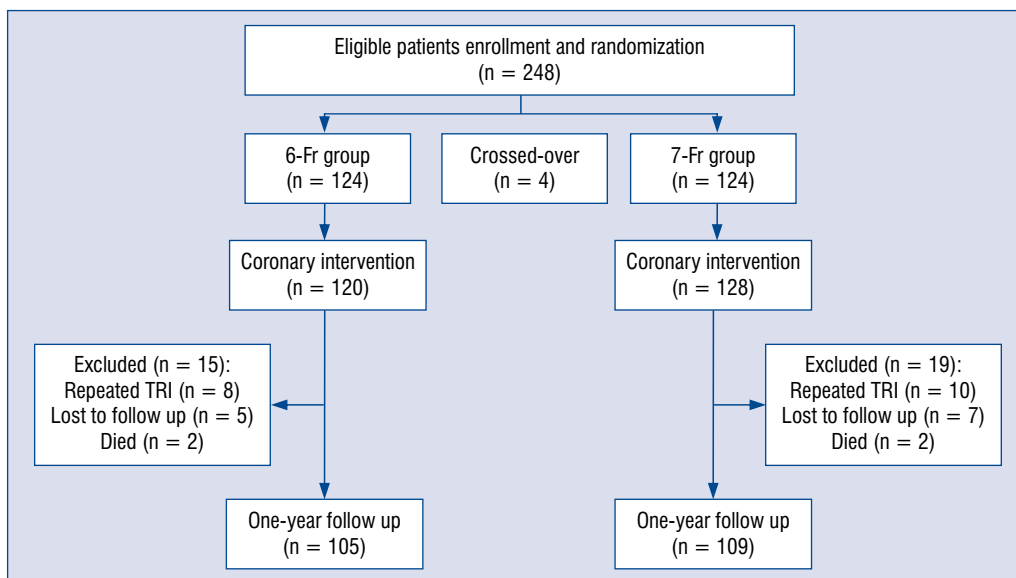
Eligible patients enrollment and randomization
(n = 248)

6-Fr group
(n = 124)

Crossed-over
(n = 4)

7-Fr group
(n = 124)

Coronary intervention
(n = 120)

Coronary intervention
(n = 128)

Excluded (n = 15):
Repeated TRI (n = 8)
Lost to follow up (n = 5)
Died (n = 2)

Excluded (n = 19):
Repeated TRI (n = 10)
Lost to follow up (n = 7)
Died (n = 2)

One-year follow up
(n = 105)

One-year follow up
(n = 109)